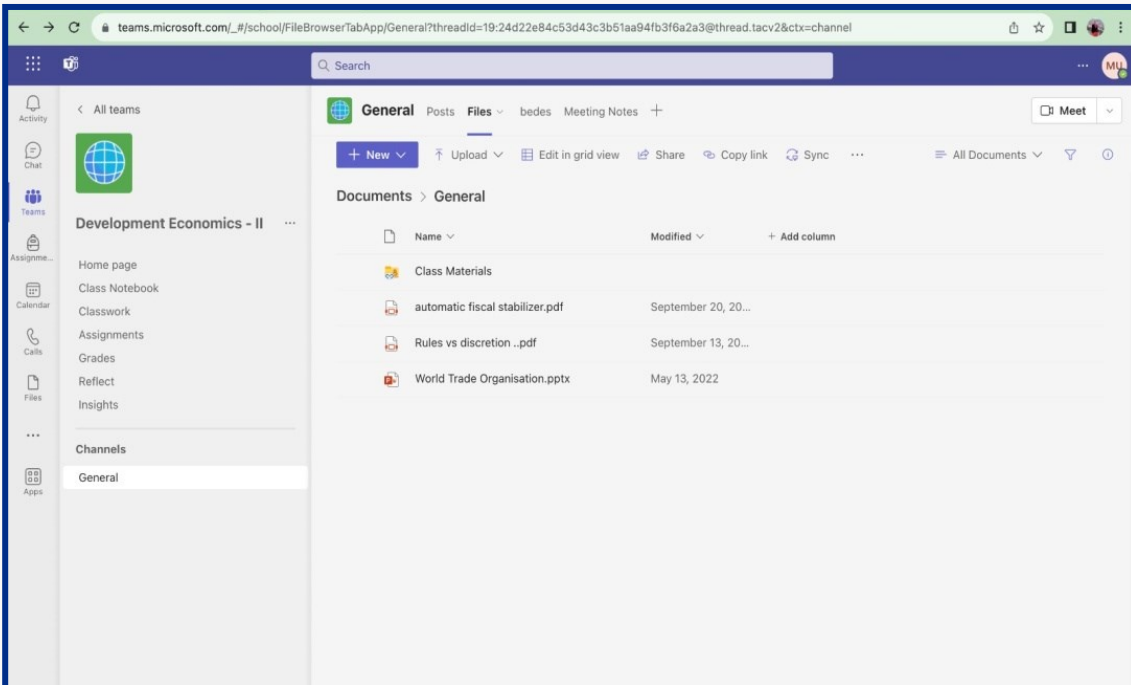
teams.microsoft.com/_#/school/FileBrowserTabApp/General?threadId=19:24d22e84c53d43c3b51aa94fb3f6a2a3@thread.tacv2&ctx=channel

Search

MU

Activity
Chat
Teams
Assignme...
Calendar
Calls
Files
...
Apps

< All teams

Development Economics - II ...

Home page
Class Notebook
Classwork
Assignments
Grades
Reflect
Insights

Channels
General

General Posts Files bedes Meeting Notes +

Meet

+ New Upload Edit in grid view Share Copy link Sync ... All Documents

Documents > General

| Name | Modified | + Add column |
|---|---|---|
| Class Materials | | |
| automatic fiscal stabilizer.pdf | September 20, 20... | |
| Rules vs discretion ..pdf | September 13, 20... | |
| World Trade Organisation.pptx | May 13, 2022 | |